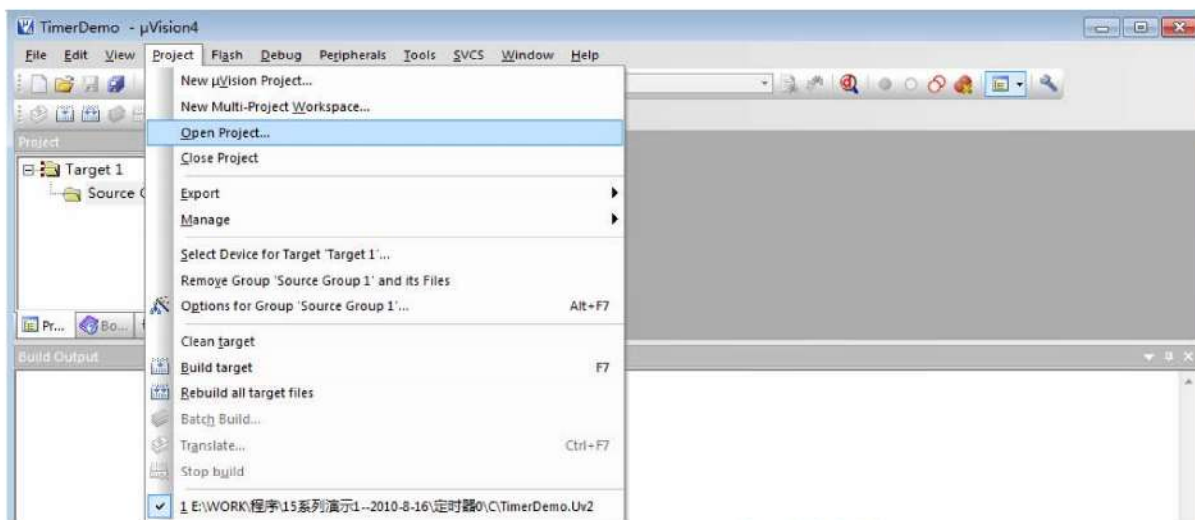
TimerDemo - µVision4

File Edit View Project Flash Debug Peripherals Tools SVCS Window Help

Project

Target 1

Source G

Pr... Bo...

Build Output

New µVision Project...
New Multi-Project Workspace...
Open Project...
Close Project
Export
Manage
Select Device for Target 'Target 1'...
Remove Group 'Source Group 1' and its Files
Options for Group 'Source Group 1'... Alt+F7
Clean target
Build target F7
Rebuild all target files
Batch Build...
Translate... Ctrl+F7
Stop build
1 E:\WORK\程序\15系列演示1--2010-8-16\定时器0\C\TimerDemo.Uv2